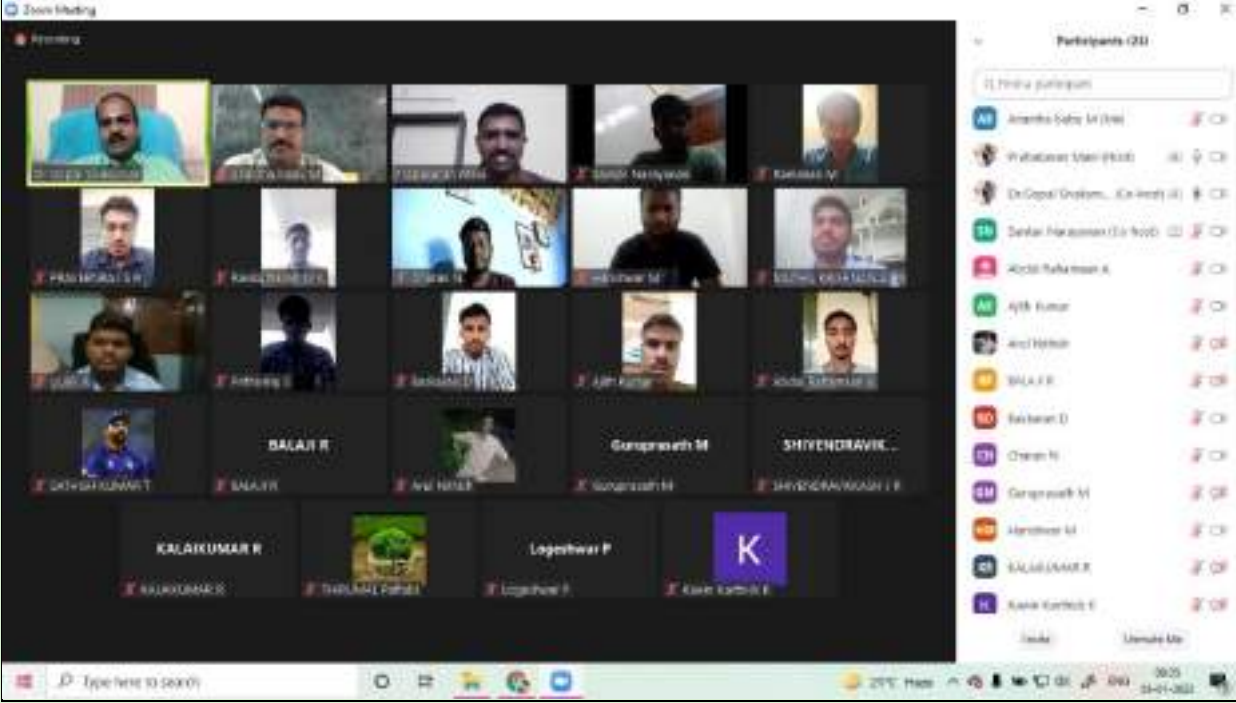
Zoom Meeting

Recording

Participants (25)

Find a participant

Ananthu Babu M (Me)

Prabakaran Mani (Host)

Dr.Gopal Sivakum... (Co-host)

Sankar Narayanan (Co-host)

Abdul Rahuman A

Ajith Kumar

Anil Nithish

BALAJI R

Balaram D

Charan N

Guruprasath M

Harishwar M

KALAIKUMAR R

Kavin Karthick K

Invite

Unmute Me

BALAJI R

Guruprasath M

SHIVENDRAVIK...

KALAIKUMAR R

Logeshwar P

K

SATHISHKUMAR T

BALAJI R

Anil Nithish

Guruprasath M

SHIVENDRAVIKASH J R

KALAIKUMAR R

THIRUMAL Pathak

Logeshwar P

Kavin Karthick K

Pithwiraj S

Balaram D

Ajith Kumar

Abdul Rahuman A

Charan N

Harishwar M

Type here to search

27°C Haze

ENG

09:05
24-01-2022